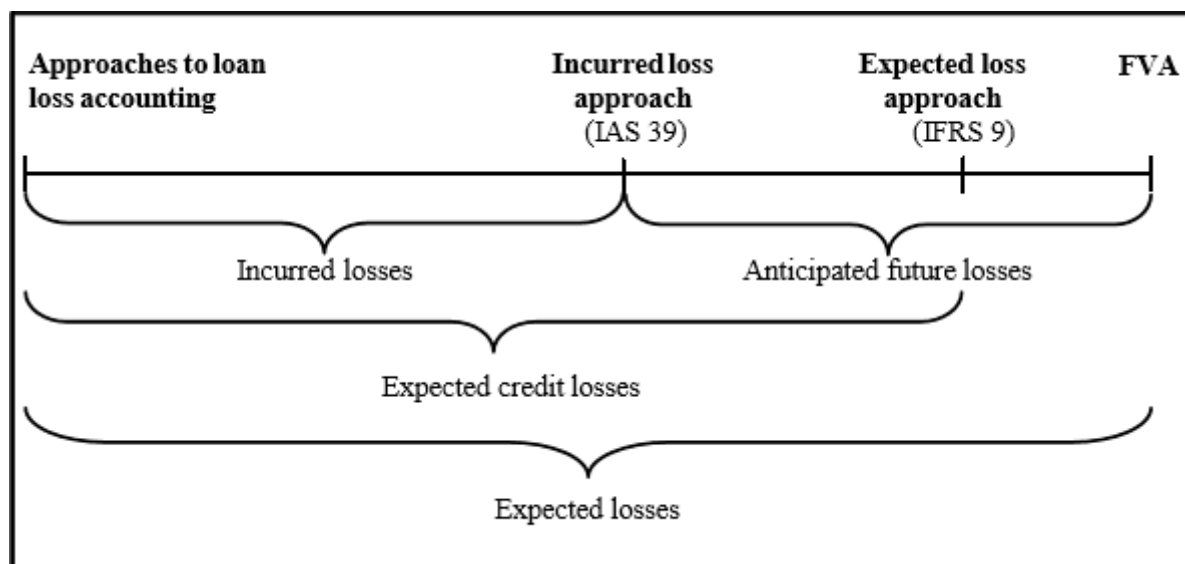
**Approaches to loan loss accounting**

**Incurred loss approach**
(IAS 39)

**Expected loss approach**
(IFRS 9)

**FVA**

Incurred losses

Anticipated future losses

Expected credit losses

Expected losses